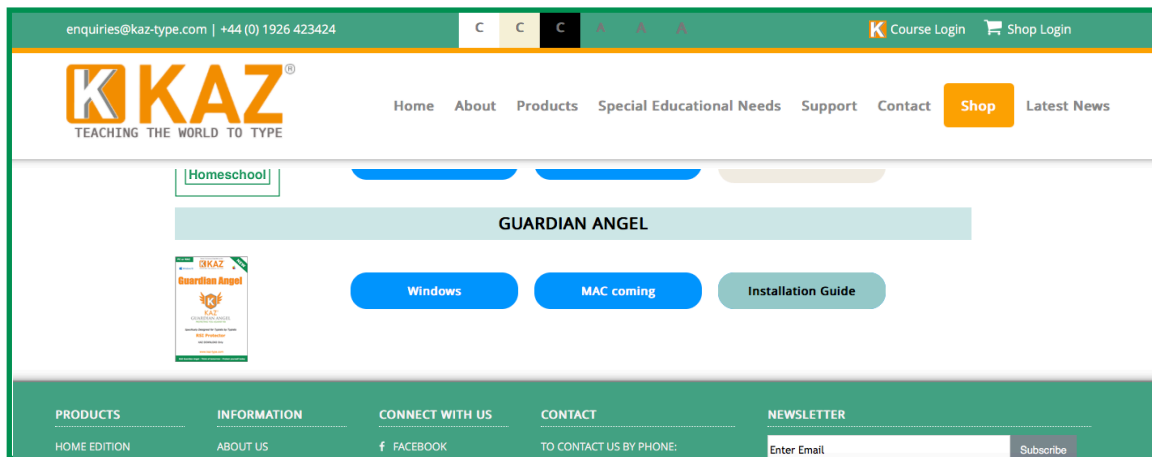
enquiries@kaz-type.com | +44 (0) 1926 423424

C C C A A A

Course Login Shop Login

KAZ®
TEACHING THE WORLD TO TYPE

Home About Products Special Educational Needs Support Contact Shop Latest News

Homeschool

GUARDIAN ANGEL

KAZ
Guardian Angel
KAZ
GUARDIAN ANGEL

Windows MAC coming Installation Guide

PRODUCTS
HOME EDITION

INFORMATION
ABOUT US

CONNECT WITH US
FACEBOOK

CONTACT
TO CONTACT US BY PHONE:

NEWSLETTER
Enter Email
Subscribe